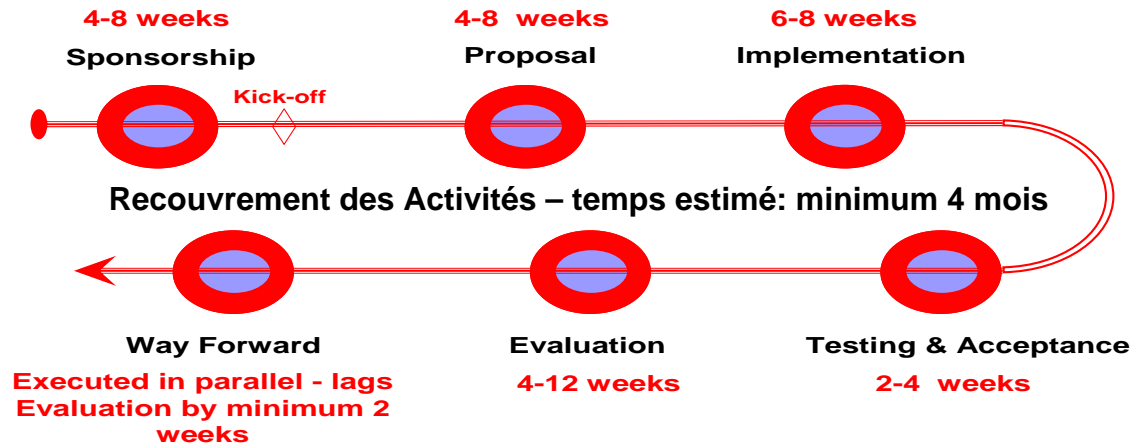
4-8 weeks
Sponsorship

4-8 weeks
Proposal

6-8 weeks
Implementation

Kick-off

Recouvrement des Activités – temps estimé: minimum 4 mois

Way Forward
Executed in parallel - lags Evaluation by minimum 2 weeks

Evaluation
4-12 weeks

Testing & Acceptance
2-4 weeks